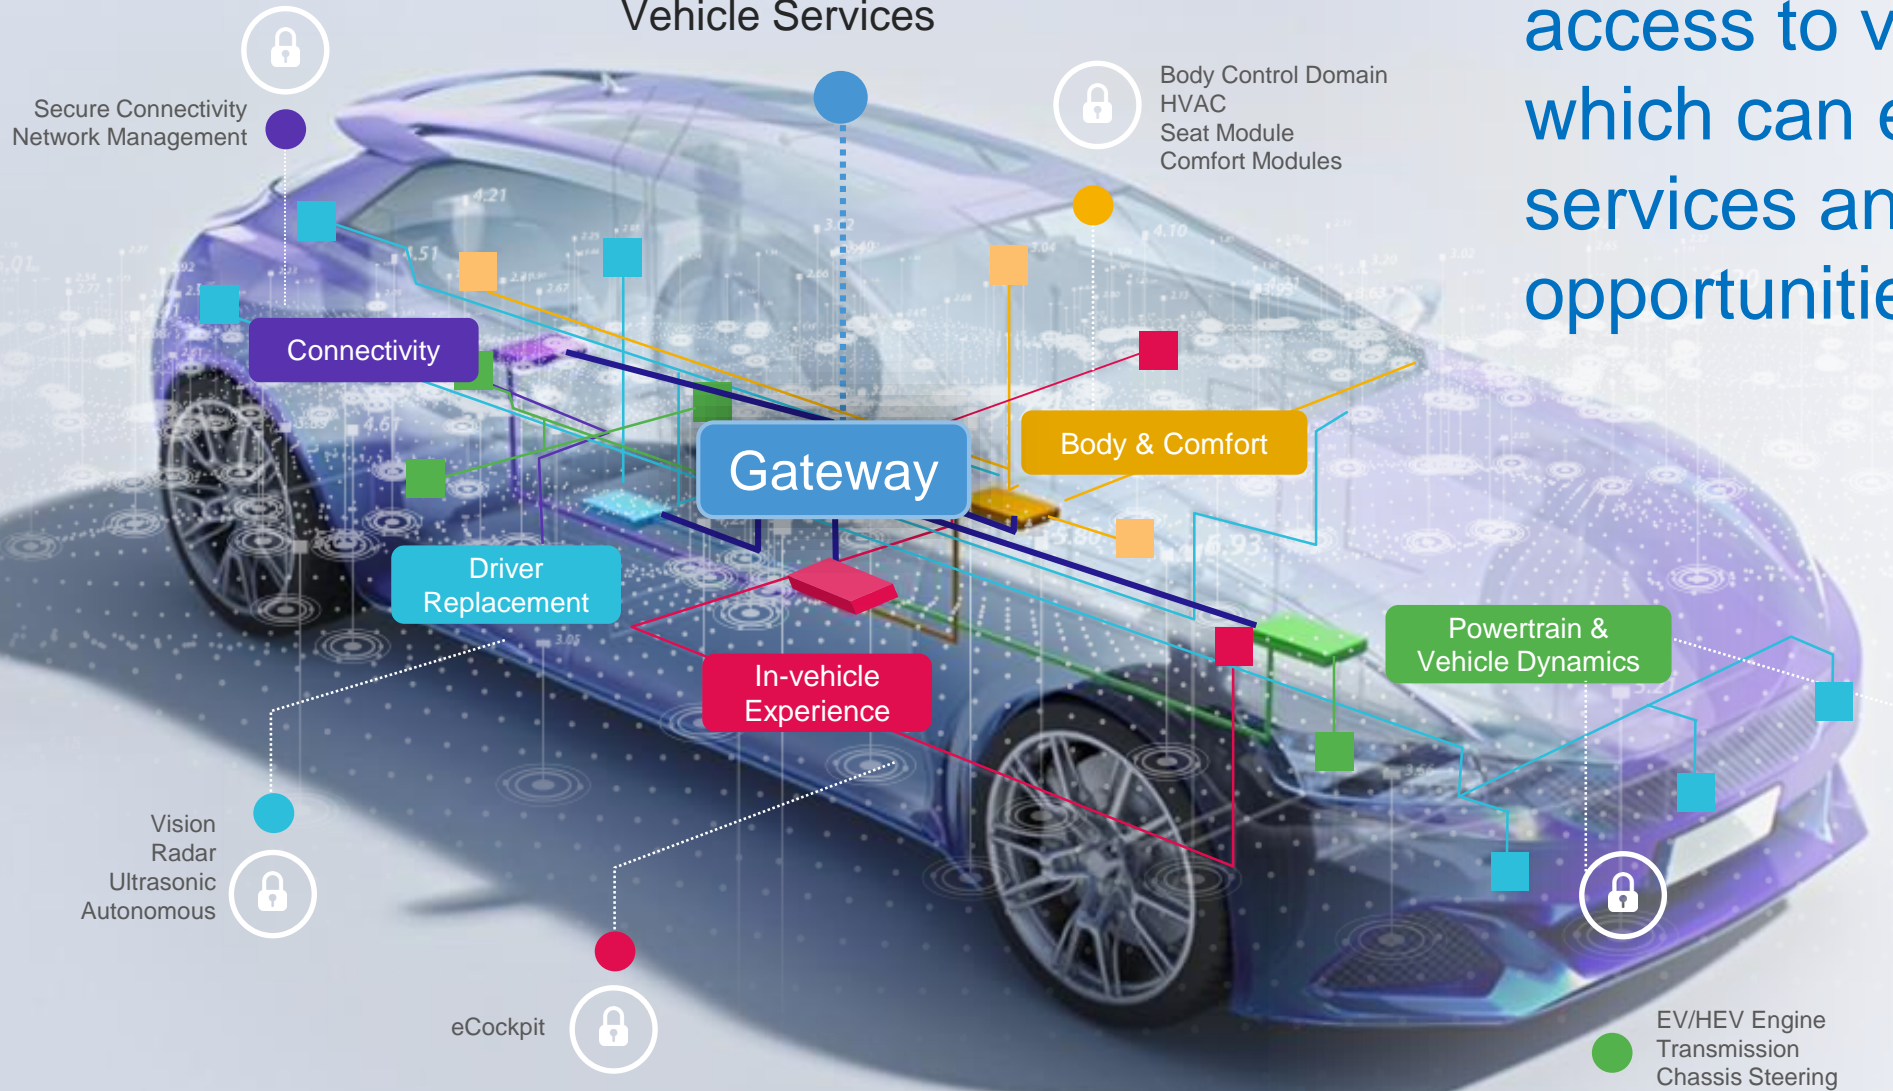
Vehicle Services

access to v
which can e
services an
opportunitie

Secure Connectivity
Network Management

Body Control Domain
HVAC
Seat Module
Comfort Modules

Connectivity

Gateway

Body & Comfort

Driver Replacement

In-vehicle Experience

Powertrain & Vehicle Dynamics

Vision
Radar
Ultrasonic
Autonomous

eCockpit

EV/HEV Engine
Transmission
Chassis Steering